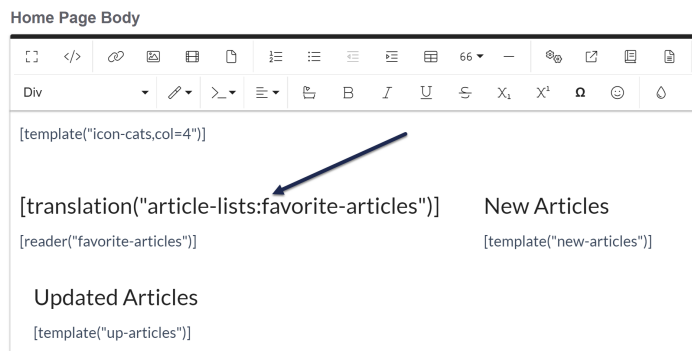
Home Page Body

66 ▾

Div ▾

B I U S $X_1$ $X^1$ Ω

[template("icon-cats,col=4")]

[translation("article-lists:favorite-articles")]

[reader("favorite-articles")]

New Articles

[template("new-articles")]

Updated Articles

[template("up-articles")]